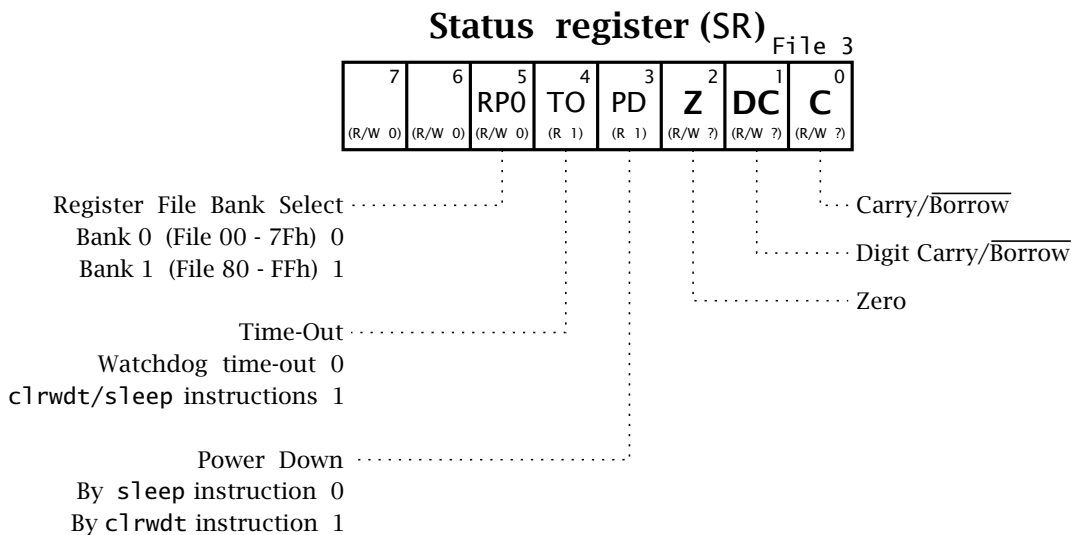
Status register (SR)
File 3

| 7 | 6 | 5 RP0 | 4 TO | 3 PD | 2 Z | 1 DC | 0 C |
|---|---|---|---|---|---|---|---|
| (R/W 0) | (R/W 0) | (R/W 0) | (R 1) | (R 1) | (R/W ?) | (R/W ?) | (R/W ?) |

Register File Bank Select
Bank 0 (File 00 - 7Fh) 0
Bank 1 (File 80 - FFh) 1

Carry/$\overline{\text{Borrow}}$

Digit Carry/$\overline{\text{Borrow}}$

Zero

Time-Out
Watchdog time-out 0
clrwdt/sleep instructions 1

Power Down
By sleep instruction 0
By clrwdt instruction 1